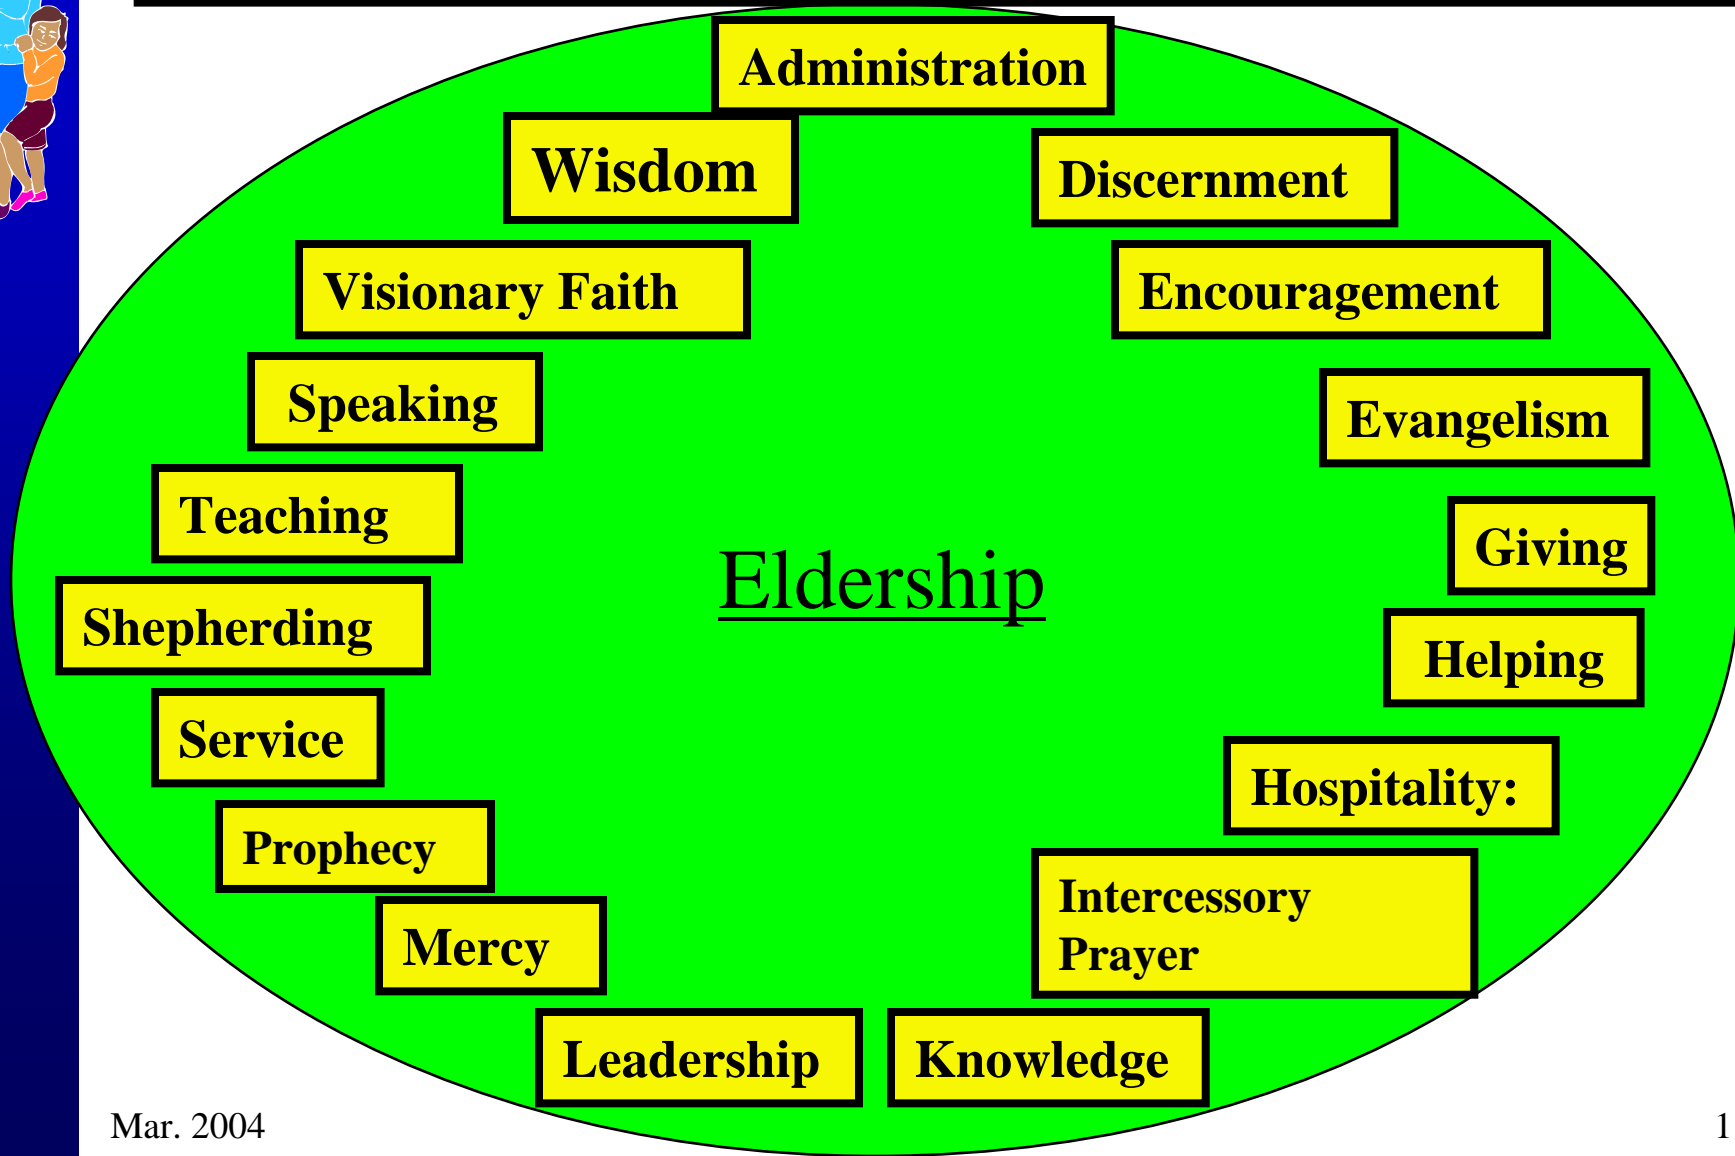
Administration

Wisdom

Discernment

Visionary Faith

Encouragement

Speaking

Evangelism

Teaching

Giving

Eldership

Shepherding

Helping

Service

Hospitality:

Prophecy

Intercessory Prayer

Mercy

Leadership

Knowledge

Mar. 2004

1